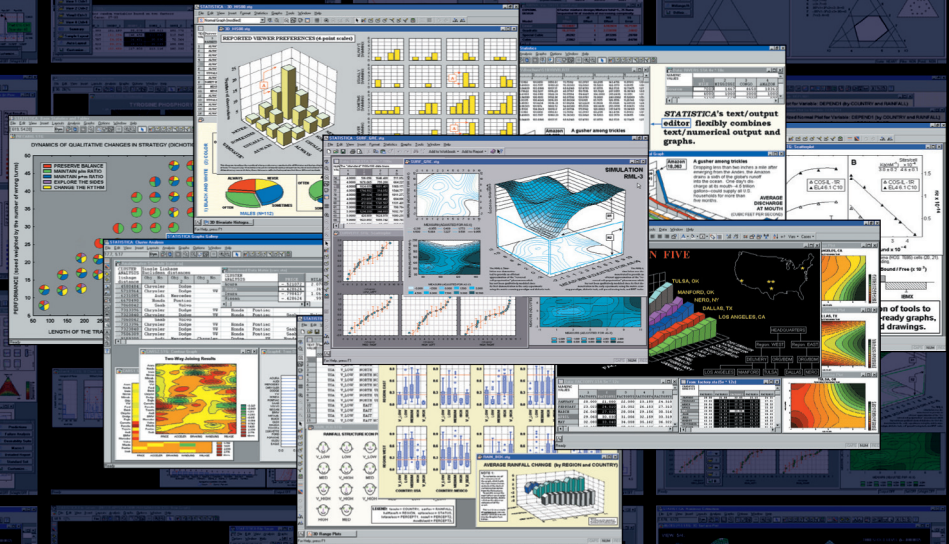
STATISTICA

REPORTED VIEWER PREFERENCES (4-point scales)

DYNAMICS OF QUALITATIVE CHANGES IN STRATEGY (DICHOTO

PRESERVE BALANCE
MAINTAIN p/e RATIO
MAINTAIN p/e RATIO
EXPLORE THE NICHE
CHANGE THE RYTHM

PERFORMANCE (scaled weighted by the number of strong turns)

LENGTH OF THE TRA

MALES (N=112)

STATISTICA's text/output editor flexibly combines text/numerical output and graphs.

Amazon

A gusher among trickles

A gusher among trickles

AVERAGE DISCHARGE AT MOUTH (CUBIC FEET PER SECOND)

SIMULATION RML-3

Two-Way Joining Results

TULSA, OK
WANFORD, OK
NERO, NY
DALLAS, TX
LOS ANGELES, CA

HEADQUARTERS

RAINFALL STRUCTURE ICON PLOT

AVERAGE RAINFALL CHANGE (by REGION and COUNTRY)

COUNTRY: MEXICO

m of tools to ready graphs, d drawings.